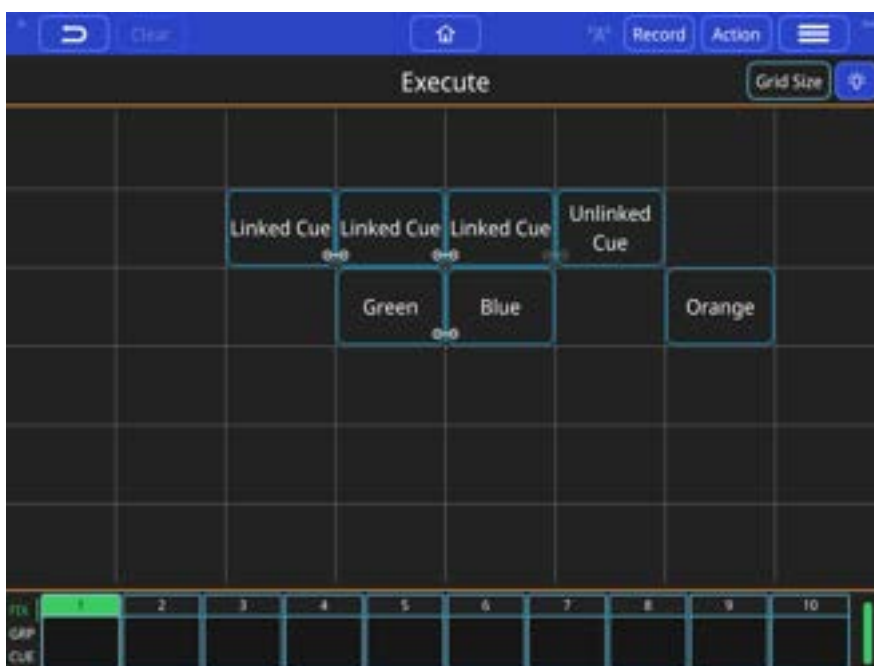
Clear

"A"

Record

Action

Execute

Grid Size

Linked Cue

Linked Cue

Linked Cue

Unlinked Cue

Green

Blue

Orange

FIX

GRP

CUE

| 1 | 2 | 3 | 4 | 5 | 6 | 7 | 8 | 9 | 10 |
|---|---|---|---|---|---|---|---|---|---|